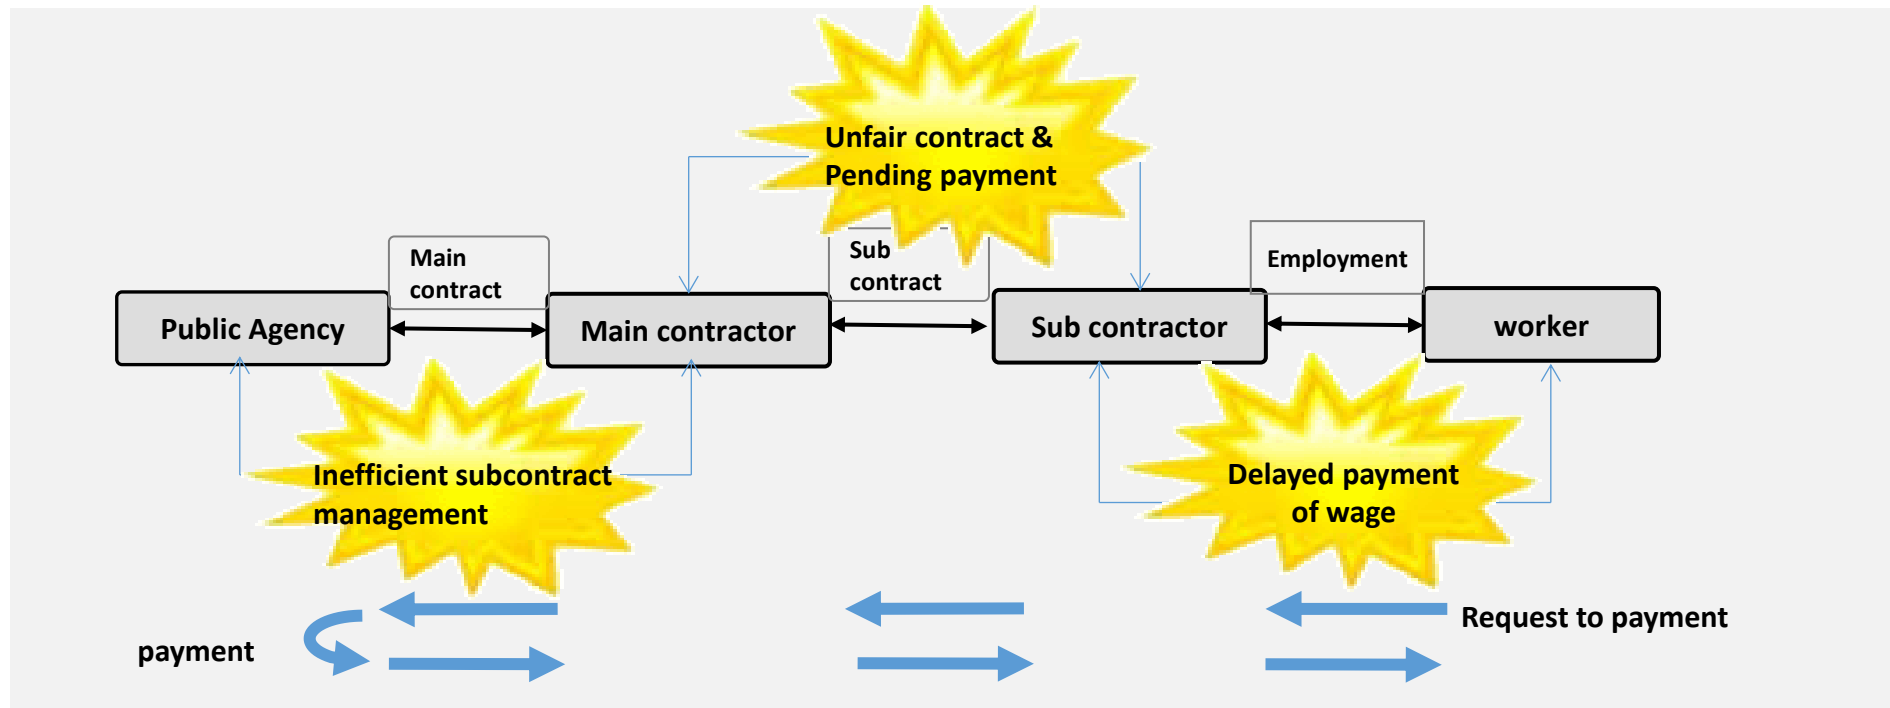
Unfair contract &
Pending payment

Main contract

Sub contract

Employment

Public Agency

Main contractor

Sub contractor

worker

Inefficient subcontract management

Delayed payment of wage

Request to payment

payment